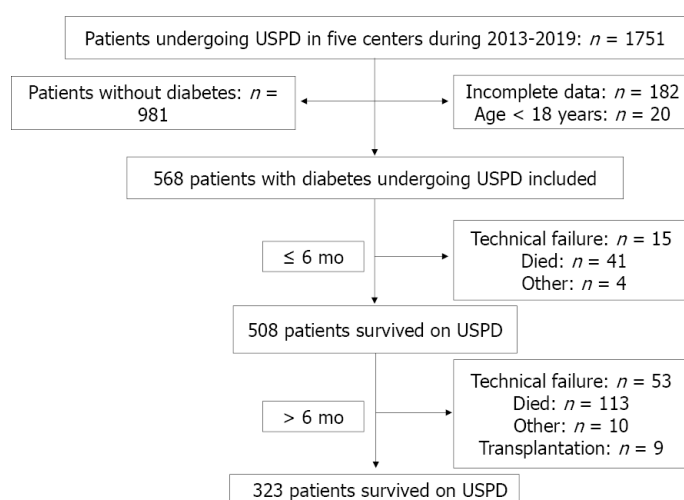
Patients undergoing USPD in five centers during 2013-2019: $n$ = 1751

Patients without diabetes: $n$ = 981

Incomplete data: $n$ = 182
Age < 18 years: $n$ = 20

568 patients with diabetes undergoing USPD included

≤ 6 mo

Technical failure: $n$ = 15
Died: $n$ = 41
Other: $n$ = 4

508 patients survived on USPD

> 6 mo

Technical failure: $n$ = 53
Died: $n$ = 113
Other: $n$ = 10
Transplantation: $n$ = 9

323 patients survived on USPD